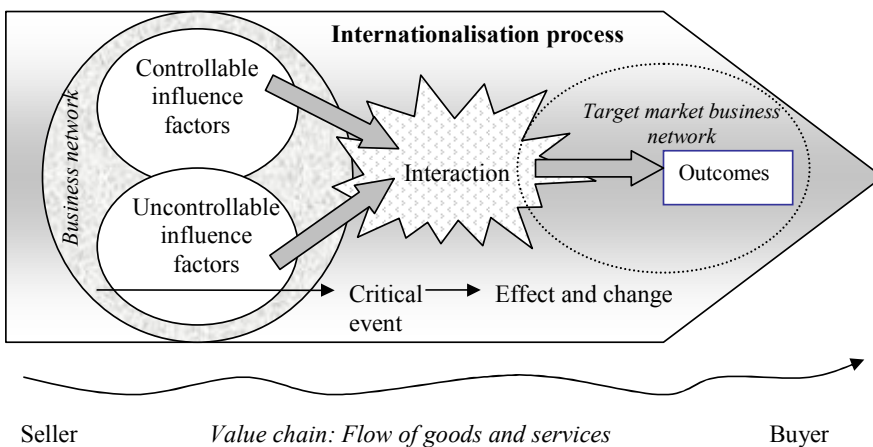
Internationalisation process

Business network

Controllable influence factors

Uncontrollable influence factors

Interaction

Target market business network

Outcomes

Critical event

Effect and change

Seller

Value chain: Flow of goods and services

Buyer